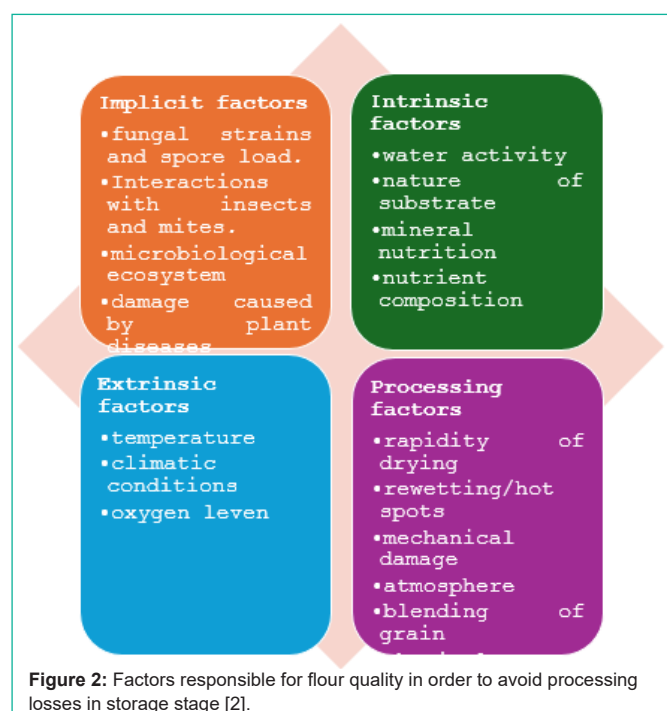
Implicit factors
•fungal strains and spore load.
•Interactions with insects and mites.
•microbiological ecosystem
•damage caused by plant diseases

Intrinsic factors
•water activity
•nature of substrate
•mineral nutrition
•nutrient composition

Extrinsic factors
•temperature
•climatic conditions
•oxygen leven

Processing factors
•rapidity of drying
•rewetting/hot spots
•mechanical damage
•atmosphere
•blending of grain
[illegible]

Figure 2: Factors responsible for flour quality in order to avoid processing losses in storage stage [2].